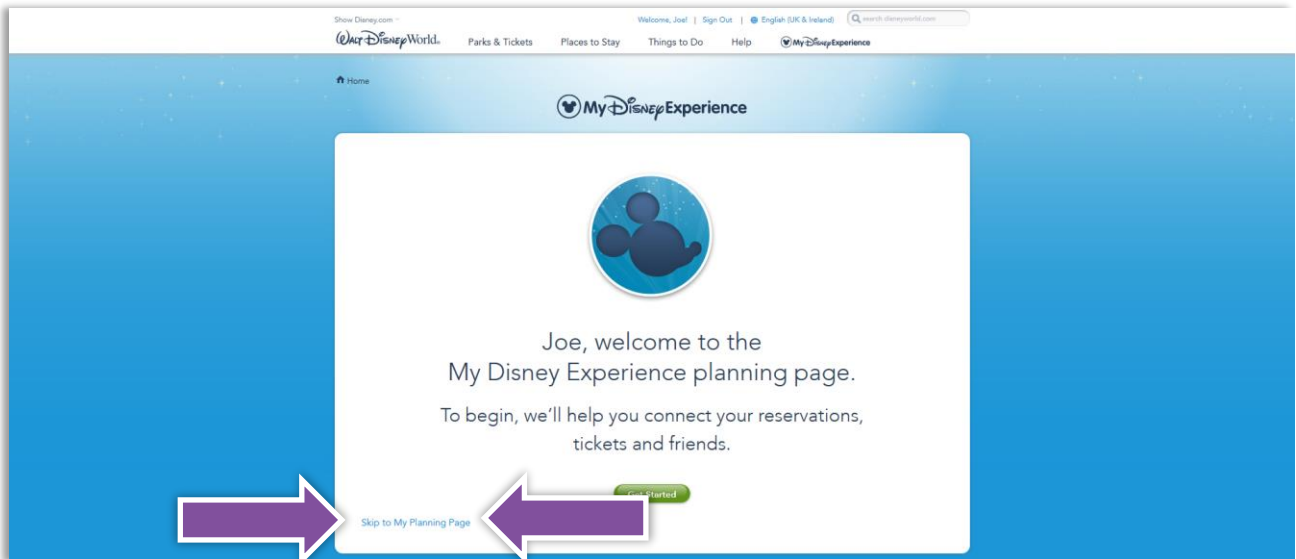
Show Disney.com

Welcome, Joe! | Sign Out | English (UK & Ireland) search disneyworld.com

Walt Disney World. Parks & Tickets Places to Stay Things to Do Help My Disney Experience

Home

My Disney Experience

Joe, welcome to the My Disney Experience planning page.

To begin, we'll help you connect your reservations, tickets and friends.

Get Started

Skip to My Planning Page